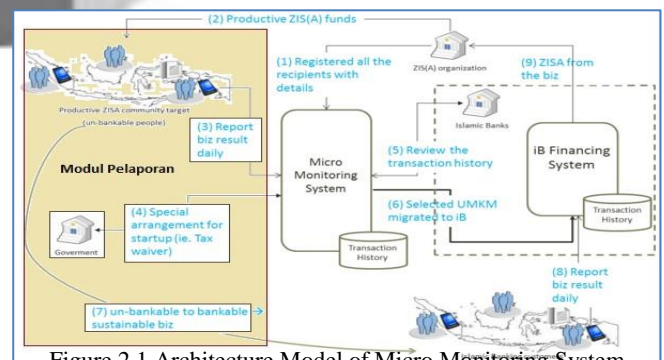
(2) Productive ZIS(A) funds

(1) Registered all the recipients with details

ZIS(A) organization

(9) ZISA from the biz

Productive ZISA community target (un-bankable people)

(3) Report biz result daily

Modul Pelaporan

Islamic Banks

Micro Monitoring System

(5) Review the transaction history

iB Financing System

(4) Special arrangement for startup (ie. Tax waiver)

(6) Selected UMKM migrated to iB

Transaction History

Transaction History

Goverment

(8) Report biz result daily

(7) un-bankable to bankable sustainable biz

Figure 2.1 Architecture Model of Micro Monitoring System